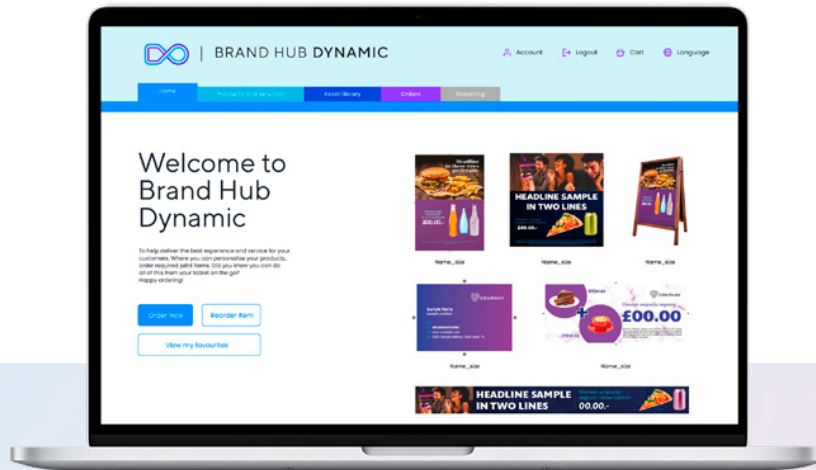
BRAND HUB DYNAMIC

Account Logout Cart Language

Home Products and services Asset library Orders Reporting

Welcome to Brand Hub Dynamic

To help deliver the best experience and service for your customers. Where you can personalise your products, order required print items. Did you know you can do all of this from your tablet on the go? Happy ordering!

Order Now Reorder item

View my favourites

HEADLINE SAMPLE IN TWO LINES

Name_size Name_size Name_size

£00.00

Name_size Name_size

HEADLINE SAMPLE IN TWO LINES

00.00.-